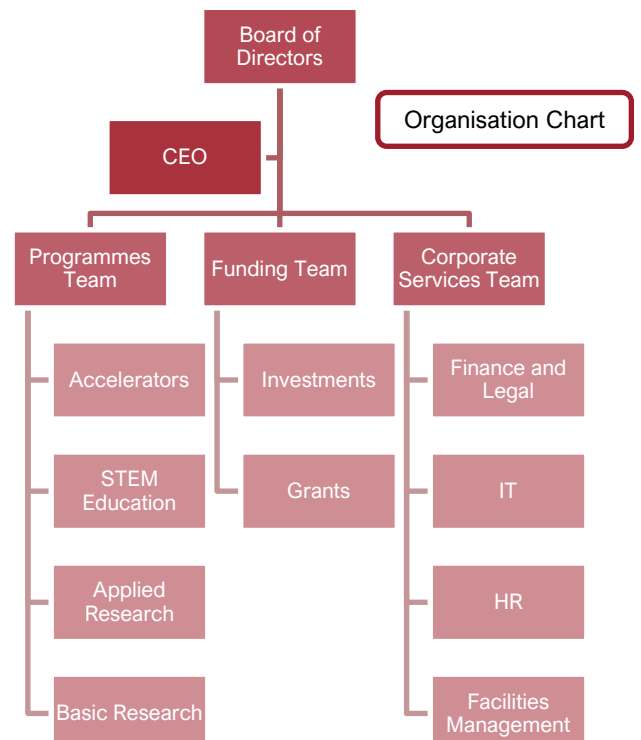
Board of Directors

Organisation Chart

CEO

Programmes Team

Funding Team

Corporate Services Team

Accelerators

STEM Education

Applied Research

Basic Research

Investments

Grants

Finance and Legal

IT

HR

Facilities Management